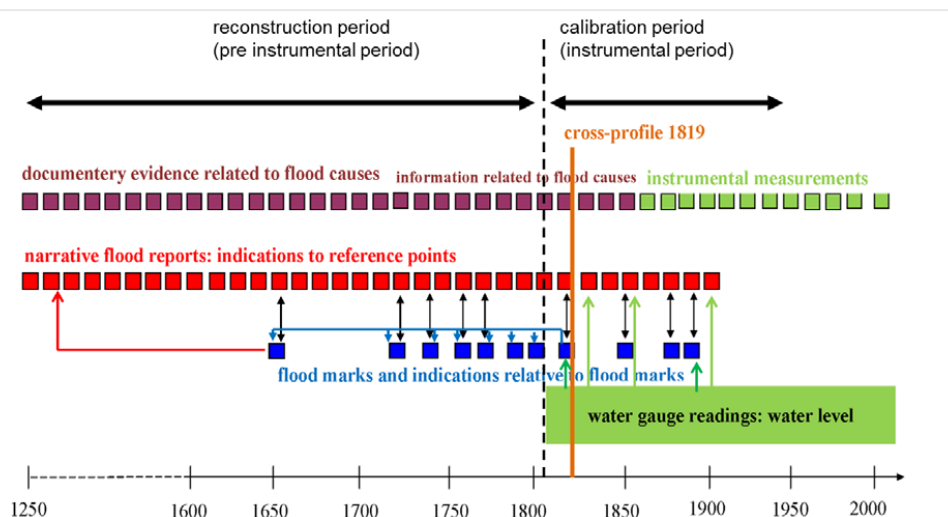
reconstruction period
(pre instrumental period)

calibration period
(instrumental period)

cross-profile 1819

documentery evidence related to flood causes

information related to flood causes

instrumental measurements

narrative flood reports: indications to reference points

flood marks and indications relative to flood marks

water gauge readings: water level

1250

1600

1650

1700

1750

1800

1850

1900

1950

2000